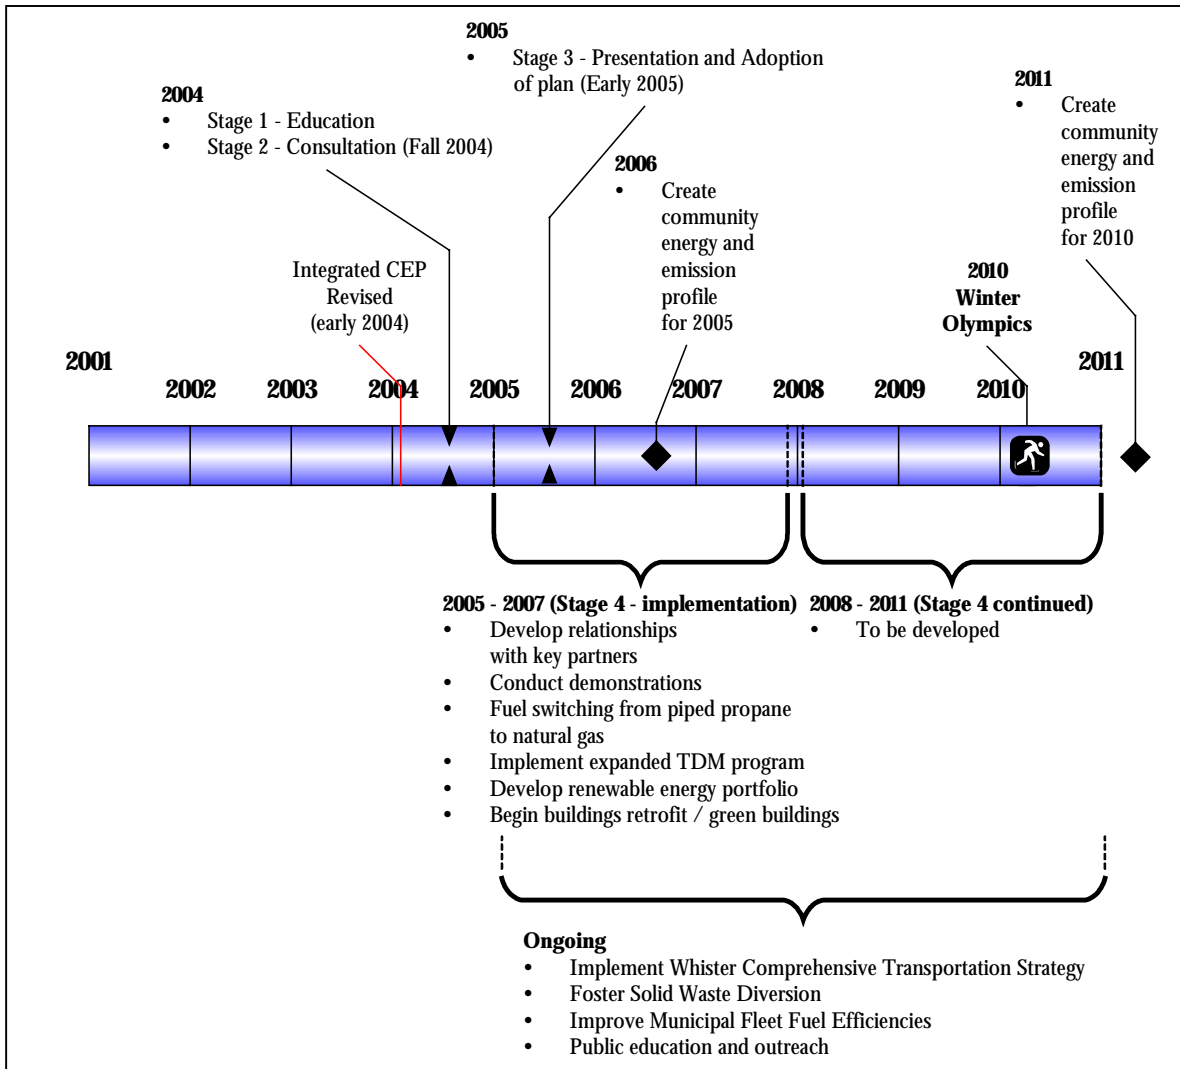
2005
• Stage 3 - Presentation and Adoption of plan (Early 2005)

2004
• Stage 1 - Education
• Stage 2 - Consultation (Fall 2004)

2011
• Create community energy and emission profile for 2010

2006
• Create community energy and emission profile for 2005

Integrated CEP Revised (early 2004)

2010 Winter Olympics

2001 2002 2003 2004 2005 2006 2007 2008 2009 2010 2011

2005 - 2007 (Stage 4 - implementation)
• Develop relationships with key partners
• Conduct demonstrations
• Fuel switching from piped propane to natural gas
• Implement expanded TDM program
• Develop renewable energy portfolio
• Begin buildings retrofit / green buildings

2008 - 2011 (Stage 4 continued)
• To be developed

Ongoing
• Implement Whister Comprehensive Transportation Strategy
• Foster Solid Waste Diversion
• Improve Municipal Fleet Fuel Efficiencies
• Public education and outreach